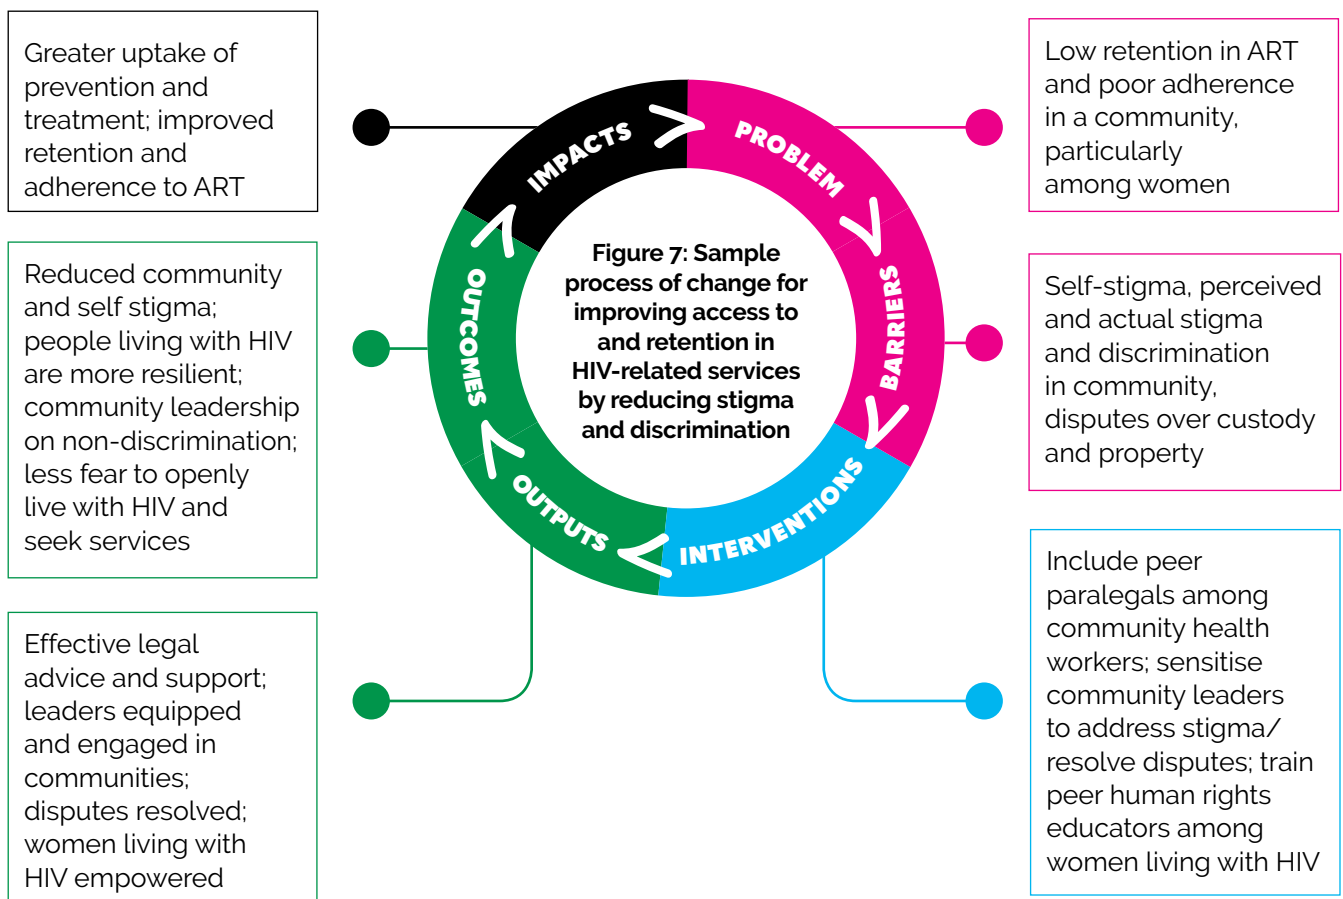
Greater uptake of prevention and treatment; improved retention and adherence to ART

IMPACTS

PROBLEM

Low retention in ART and poor adherence in a community, particularly among women

Reduced community and self stigma; people living with HIV are more resilient; community leadership on non-discrimination; less fear to openly live with HIV and seek services

OUTCOMES

Figure 7: Sample process of change for improving access to and retention in HIV-related services by reducing stigma and discrimination

BARRIERS

Self-stigma, perceived and actual stigma and discrimination in community, disputes over custody and property

OUTPUTS

INTERVENTIONS

Effective legal advice and support; leaders equipped and engaged in communities; disputes resolved; women living with HIV empowered

Include peer paralegals among community health workers; sensitise community leaders to address stigma/ resolve disputes; train peer human rights educators among women living with HIV